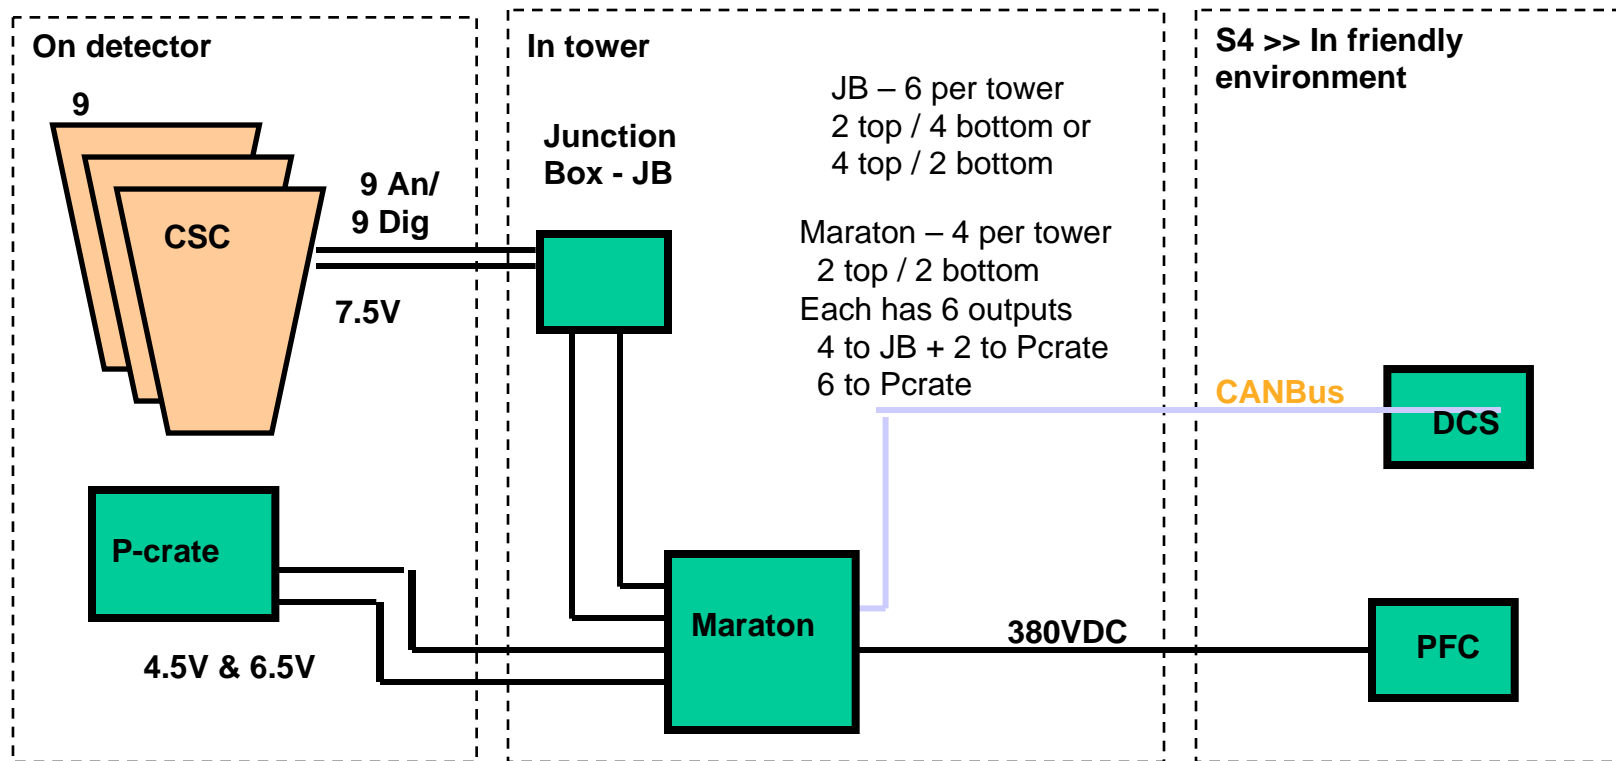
On detector

9

CSC

9 An/
9 Dig

7.5V

P-crate

4.5V & 6.5V

In tower

Junction Box - JB

JB – 6 per tower
2 top / 4 bottom or
4 top / 2 bottom

Maraton – 4 per tower
2 top / 2 bottom
Each has 6 outputs
4 to JB + 2 to Pcrate
6 to Pcrate

Maraton

380VDC

S4 >> In friendly environment

CANBus

DCS

PFC